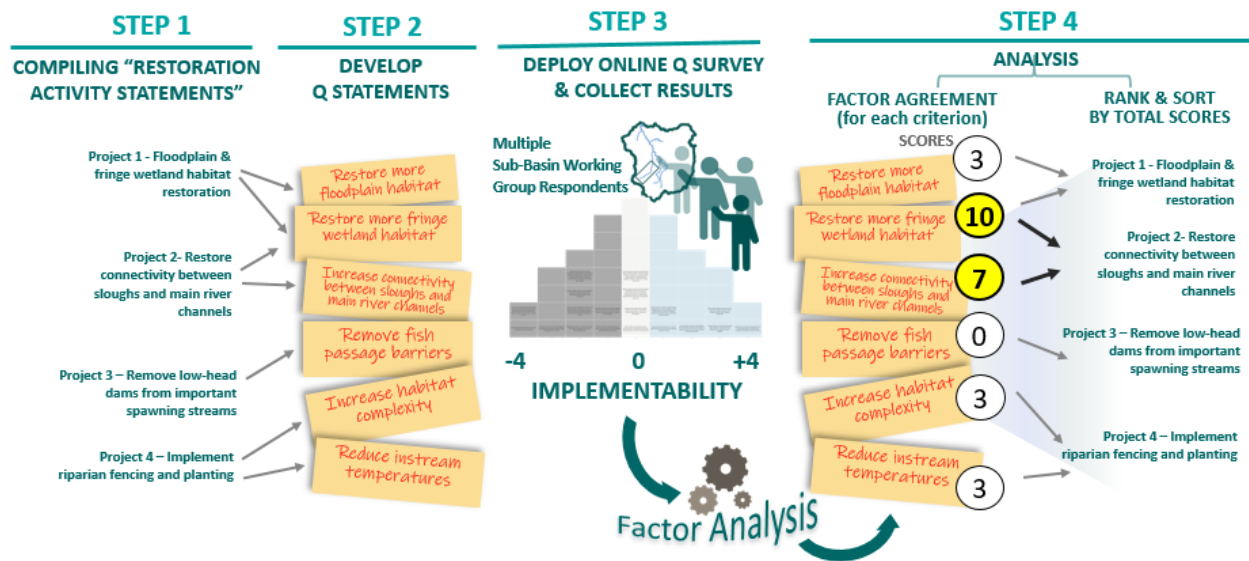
STEP 1

COMPILING "RESTORATION ACTIVITY STATEMENTS"

Project 1 - Floodplain & fringe wetland habitat restoration

Project 2- Restore connectivity between sloughs and main river channels

Project 3 – Remove low-head dams from important spawning streams

Project 4 – Implement riparian fencing and planting

STEP 2

DEVELOP Q STATEMENTS

Restore more floodplain habitat

Restore more fringe wetland habitat

Increase connectivity between sloughs and main river channels

Remove fish passage barriers

Increase habitat complexity

Reduce instream temperatures

STEP 3

DEPLOY ONLINE Q SURVEY & COLLECT RESULTS

Multiple Sub-Basin Working Group Respondents

-4 0 +4

IMPLEMENTABILITY

Factor Analysis

STEP 4

ANALYSIS

FACTOR AGREEMENT (for each criterion)

RANK & SORT BY TOTAL SCORES

SCORES

Restore more floodplain habitat 3

Restore more fringe wetland habitat 10

Increase connectivity between sloughs and main river channels 7

Remove fish passage barriers 0

Increase habitat complexity 3

Reduce instream temperatures 3

Project 1 - Floodplain & fringe wetland habitat restoration

Project 2- Restore connectivity between sloughs and main river channels

Project 3 – Remove low-head dams from important spawning streams

Project 4 – Implement riparian fencing and planting